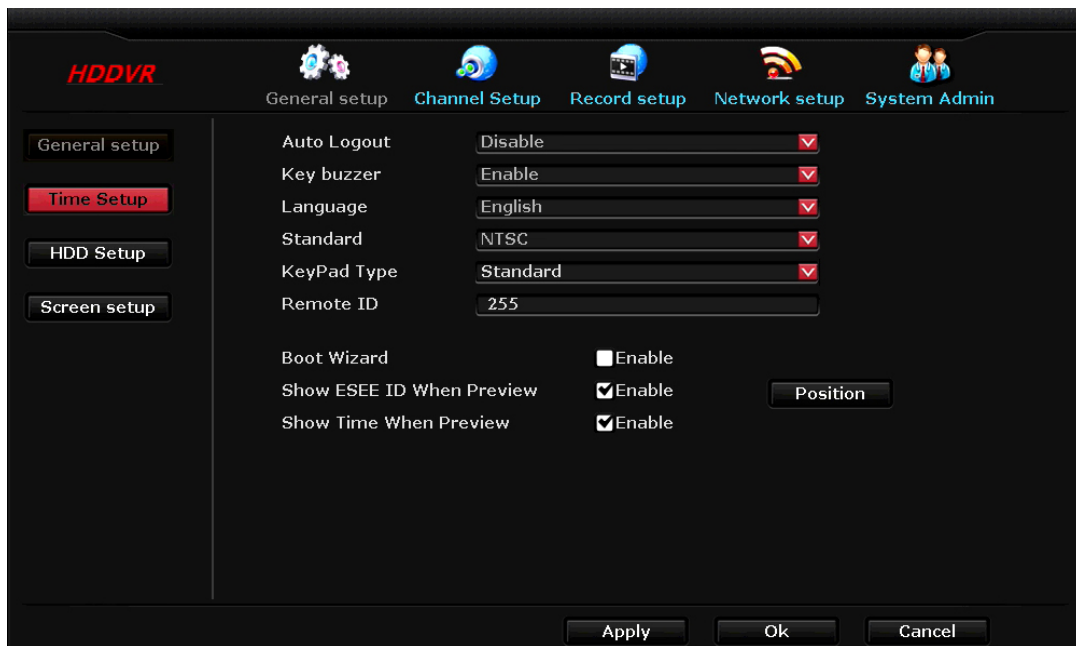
HDDVR

General setup Channel Setup Record setup Network setup System Admin

General setup
Time Setup
HDD Setup
Screen setup

Auto Logout Disable
Key buzzer Enable
Language English
Standard NTSC
KeyPad Type Standard
Remote ID 255

Boot Wizard Enable
Show ESEE ID When Preview Enable Position
Show Time When Preview Enable

Apply Ok Cancel